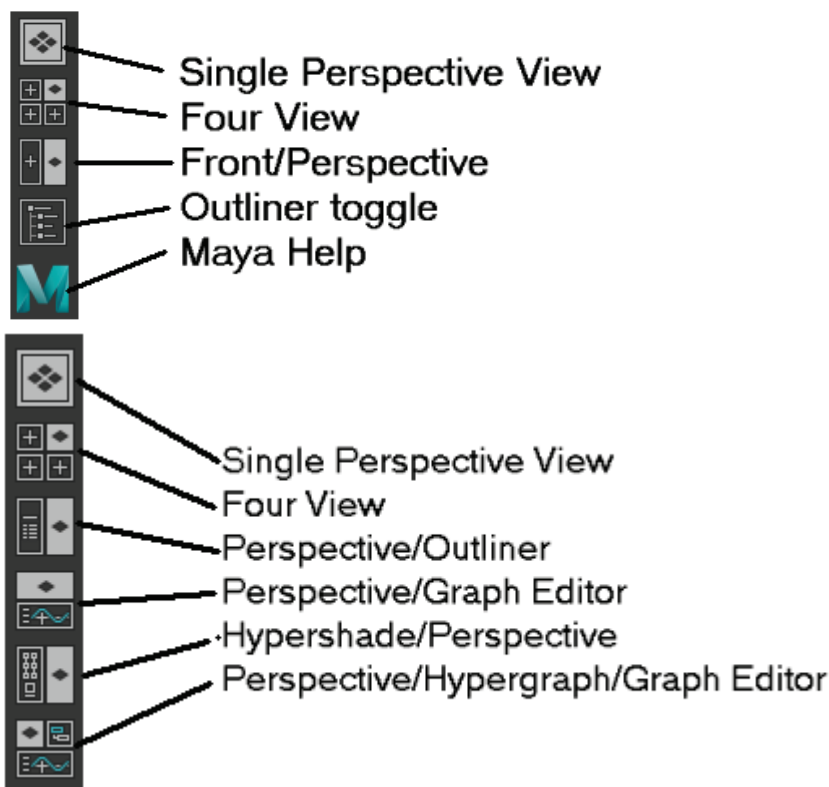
Single Perspective View
Four View
Front/Perspective
Outliner toggle
Maya Help

Single Perspective View
Four View
Perspective/Outliner
Perspective/Graph Editor
Hypershade/Perspective
Perspective/Hypergraph/Graph Editor